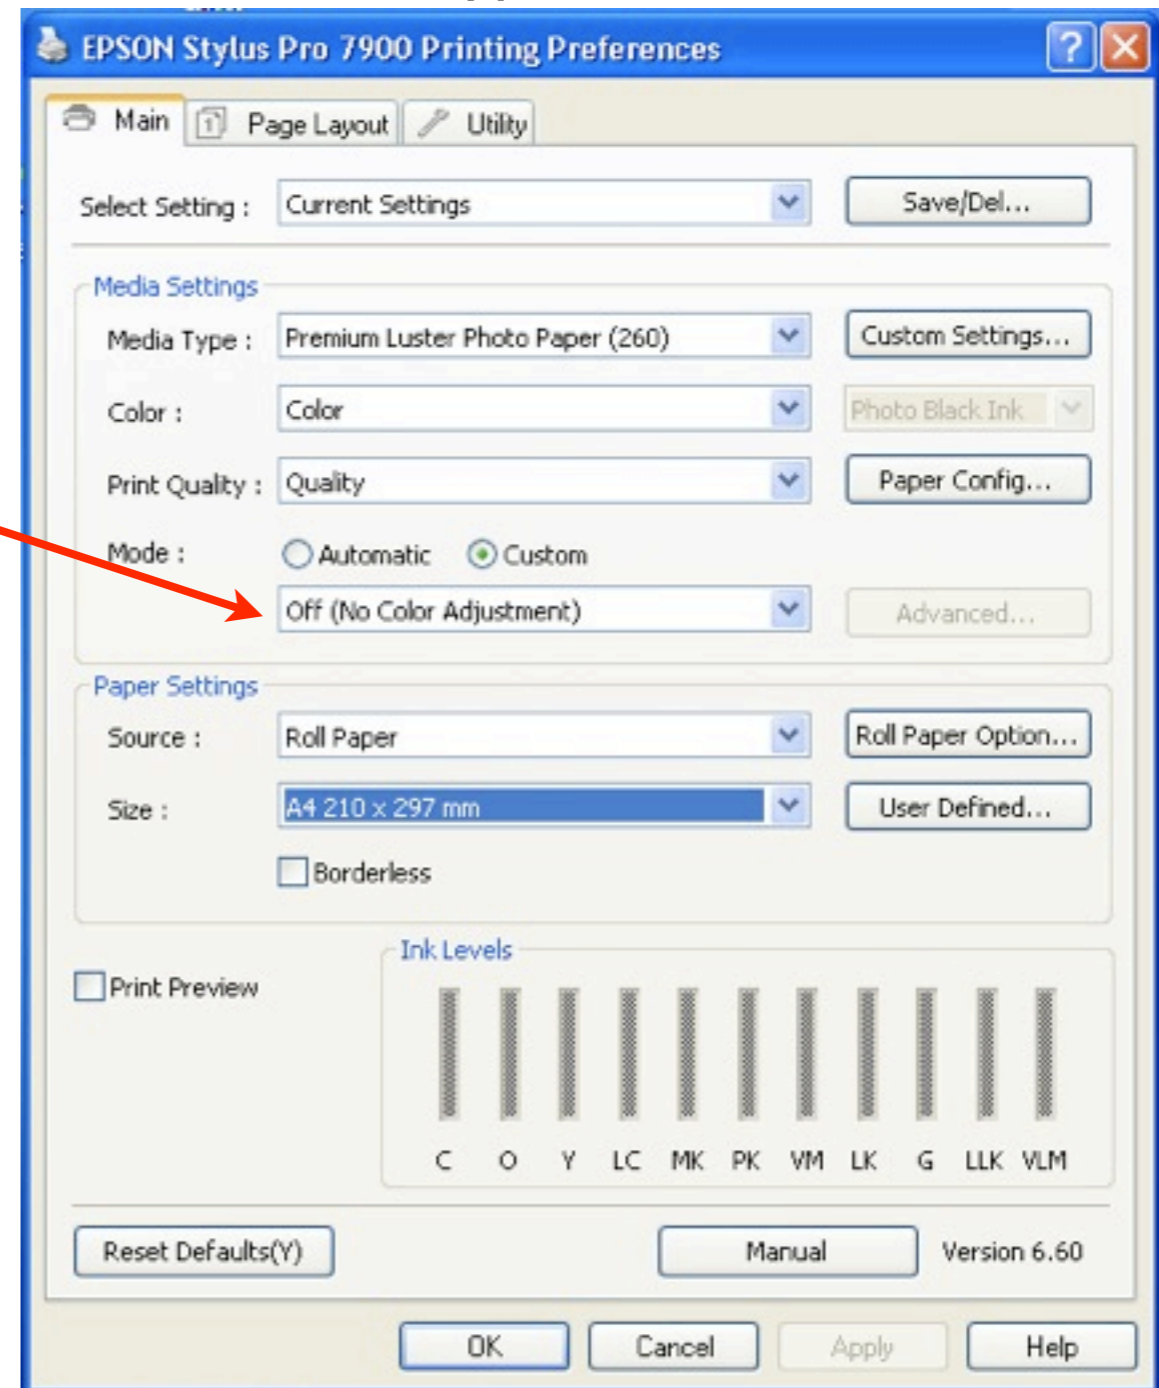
EPSON Stylus Pro 7900 Printing Preferences

Main
Page Layout
Utility

Select Setting : Current Settings
Save/Del...

Media Settings
Media Type : Premium Luster Photo Paper (260)
Custom Settings...
Color : Color
Photo Black Ink
Print Quality : Quality
Paper Config...
Mode : Automatic Custom
Off (No Color Adjustment)
Advanced...

Paper Settings
Source : Roll Paper
Roll Paper Option...
Size : A4 210 x 297 mm
User Defined...
Borderless

Print Preview

Ink Levels
C O Y LC MK PK VM LK G LLK VLM

Reset Defaults(Y)
Manual
Version 6.60

OK
Cancel
Apply
Help